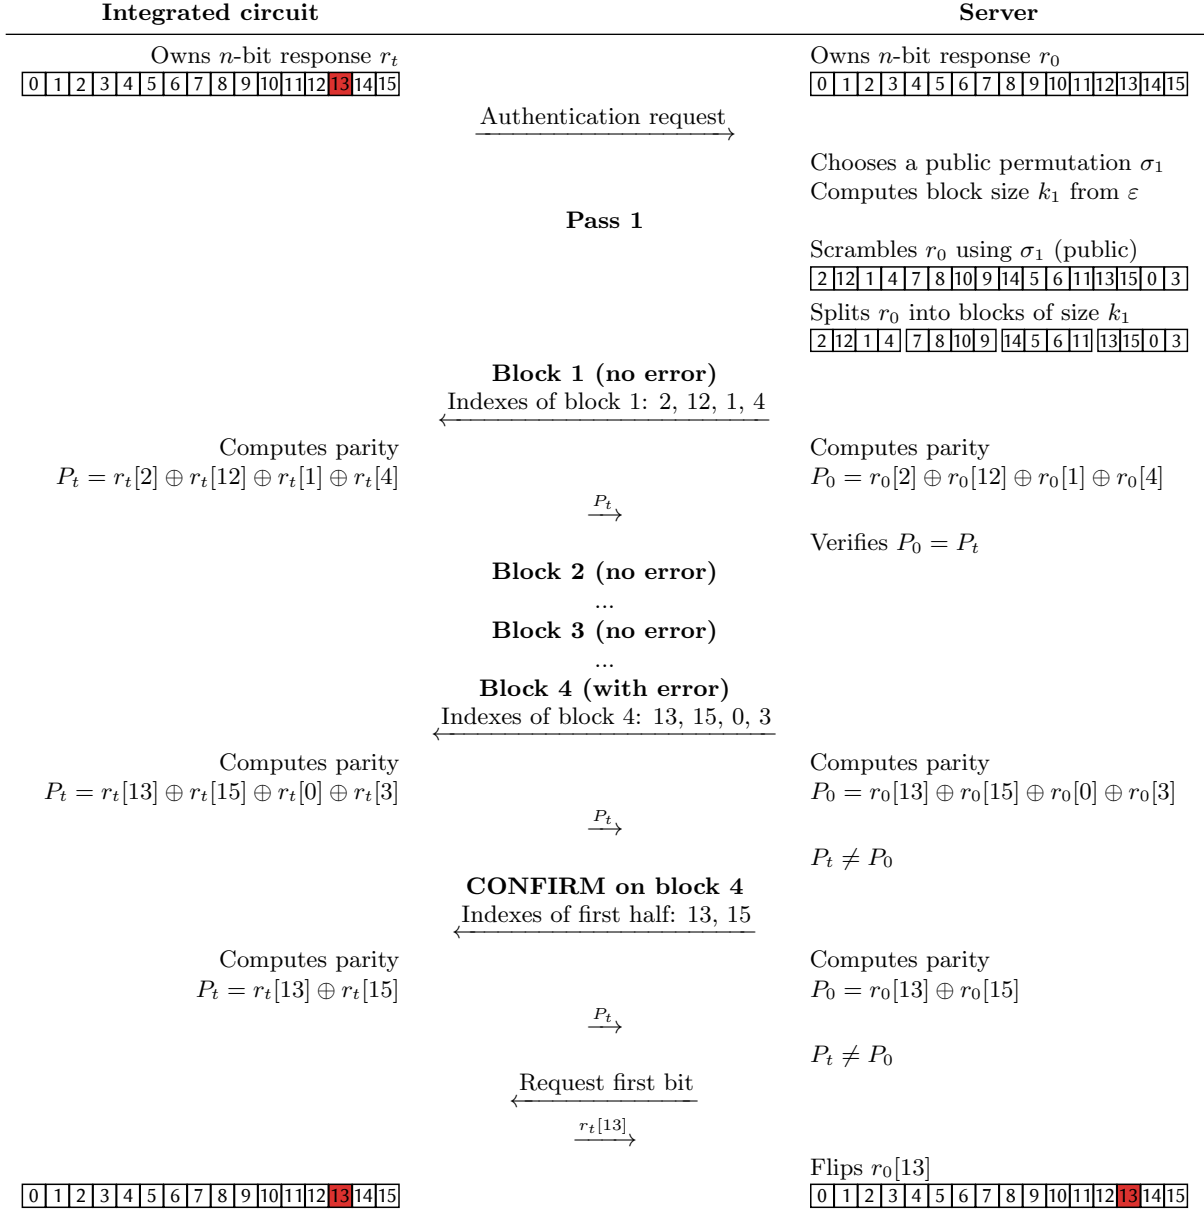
| Integrated circuit | | Server |
|---|---|---|
| Owns $n$-bit response $r_t$ | | Owns $n$-bit response $r_0$ |
| 0 1 2 3 4 5 6 7 8 9 10 11 12 13 14 15 | | 0 1 2 3 4 5 6 7 8 9 10 11 12 13 14 15 |
| | Authentication request $\longrightarrow$ | |
| | | Chooses a public permutation $\sigma_1$ |
| | | Computes block size $k_1$ from $\varepsilon$ |
| | **Pass 1** | |
| | | Scrambles $r_0$ using $\sigma_1$ (public) |
| | | 2 12 1 4 7 8 10 9 14 5 6 11 13 15 0 3 |
| | | Splits $r_0$ into blocks of size $k_1$ |
| | | 2 12 1 4 7 8 10 9 14 5 6 11 13 15 0 3 |
| | **Block 1 (no error)** | |
| | $\longleftarrow$ Indexes of block 1: 2, 12, 1, 4 | |
| Computes parity | | Computes parity |
| $P_t = r_t[2] \oplus r_t[12] \oplus r_t[1] \oplus r_t[4]$ | | $P_0 = r_0[2] \oplus r_0[12] \oplus r_0[1] \oplus r_0[4]$ |
| | $\xrightarrow{P_t}$ | |
| | | Verifies $P_0 = P_t$ |
| | **Block 2 (no error)** | |
| | ... | |
| | **Block 3 (no error)** | |
| | ... | |
| | **Block 4 (with error)** | |
| | $\longleftarrow$ Indexes of block 4: 13, 15, 0, 3 | |
| Computes parity | | Computes parity |
| $P_t = r_t[13] \oplus r_t[15] \oplus r_t[0] \oplus r_t[3]$ | | $P_0 = r_0[13] \oplus r_0[15] \oplus r_0[0] \oplus r_0[3]$ |
| | $\xrightarrow{P_t}$ | |
| | | $P_t \neq P_0$ |
| | **CONFIRM on block 4** | |
| | $\longleftarrow$ Indexes of first half: 13, 15 | |
| Computes parity | | Computes parity |
| $P_t = r_t[13] \oplus r_t[15]$ | | $P_0 = r_0[13] \oplus r_0[15]$ |
| | $\xrightarrow{P_t}$ | |
| | | $P_t \neq P_0$ |
| | $\longleftarrow$ Request first bit | |
| | $\xrightarrow{r_t[13]}$ | |
| | | Flips $r_0[13]$ |
| 0 1 2 3 4 5 6 7 8 9 10 11 12 13 14 15 | | 0 1 2 3 4 5 6 7 8 9 10 11 12 13 14 15 |